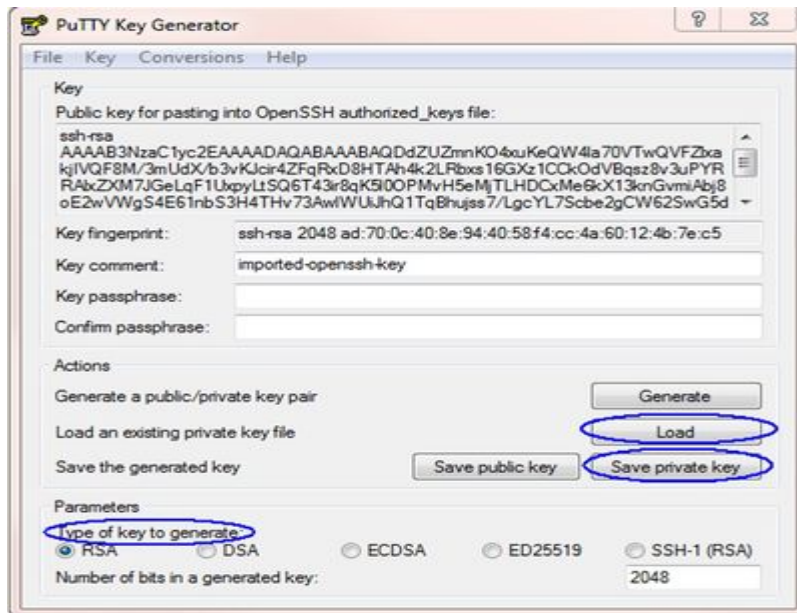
PuTTY Key Generator

?

File Key Conversions Help

Key

Public key for pasting into OpenSSH authorized_keys file:

ssh-rsa AAAAB3NzaC1yc2EAAAADAQABAAABAQDdZUZmnKO4xuKeQW4la70VTwQVFZtxa kjIVQF8M/3mUdX/b3vKJcir4ZFqRxD8HTAh4k2LRbxs16GXz1CCkOdVBqsz8v3uPYR RAlxZXM7JGeLqF1UxpyLtSQ6T43ir8qK5I0OPMvH5eMjTLHDCxMe6kX13knGvmiAbj8 oE2wVWgS4E61nbS3H4THv73AwIWUiJhQ1TqBhujss7/LgcYL7Scbe2gCW62SwG5d

Key fingerprint: ssh-rsa 2048 ad:70:0c:40:8e:94:40:58:f4:cc:4a:60:12:4b:7e:c5

Key comment: imported-openssh-key

Key passphrase:

Confirm passphrase:

Actions

Generate a public/private key pair

Generate

Load an existing private key file

Load

Save the generated key

Save public key

Save private key

Parameters

Type of key to generate:

RSA DSA ECDSA ED25519 SSH-1 (RSA)

Number of bits in a generated key: 2048